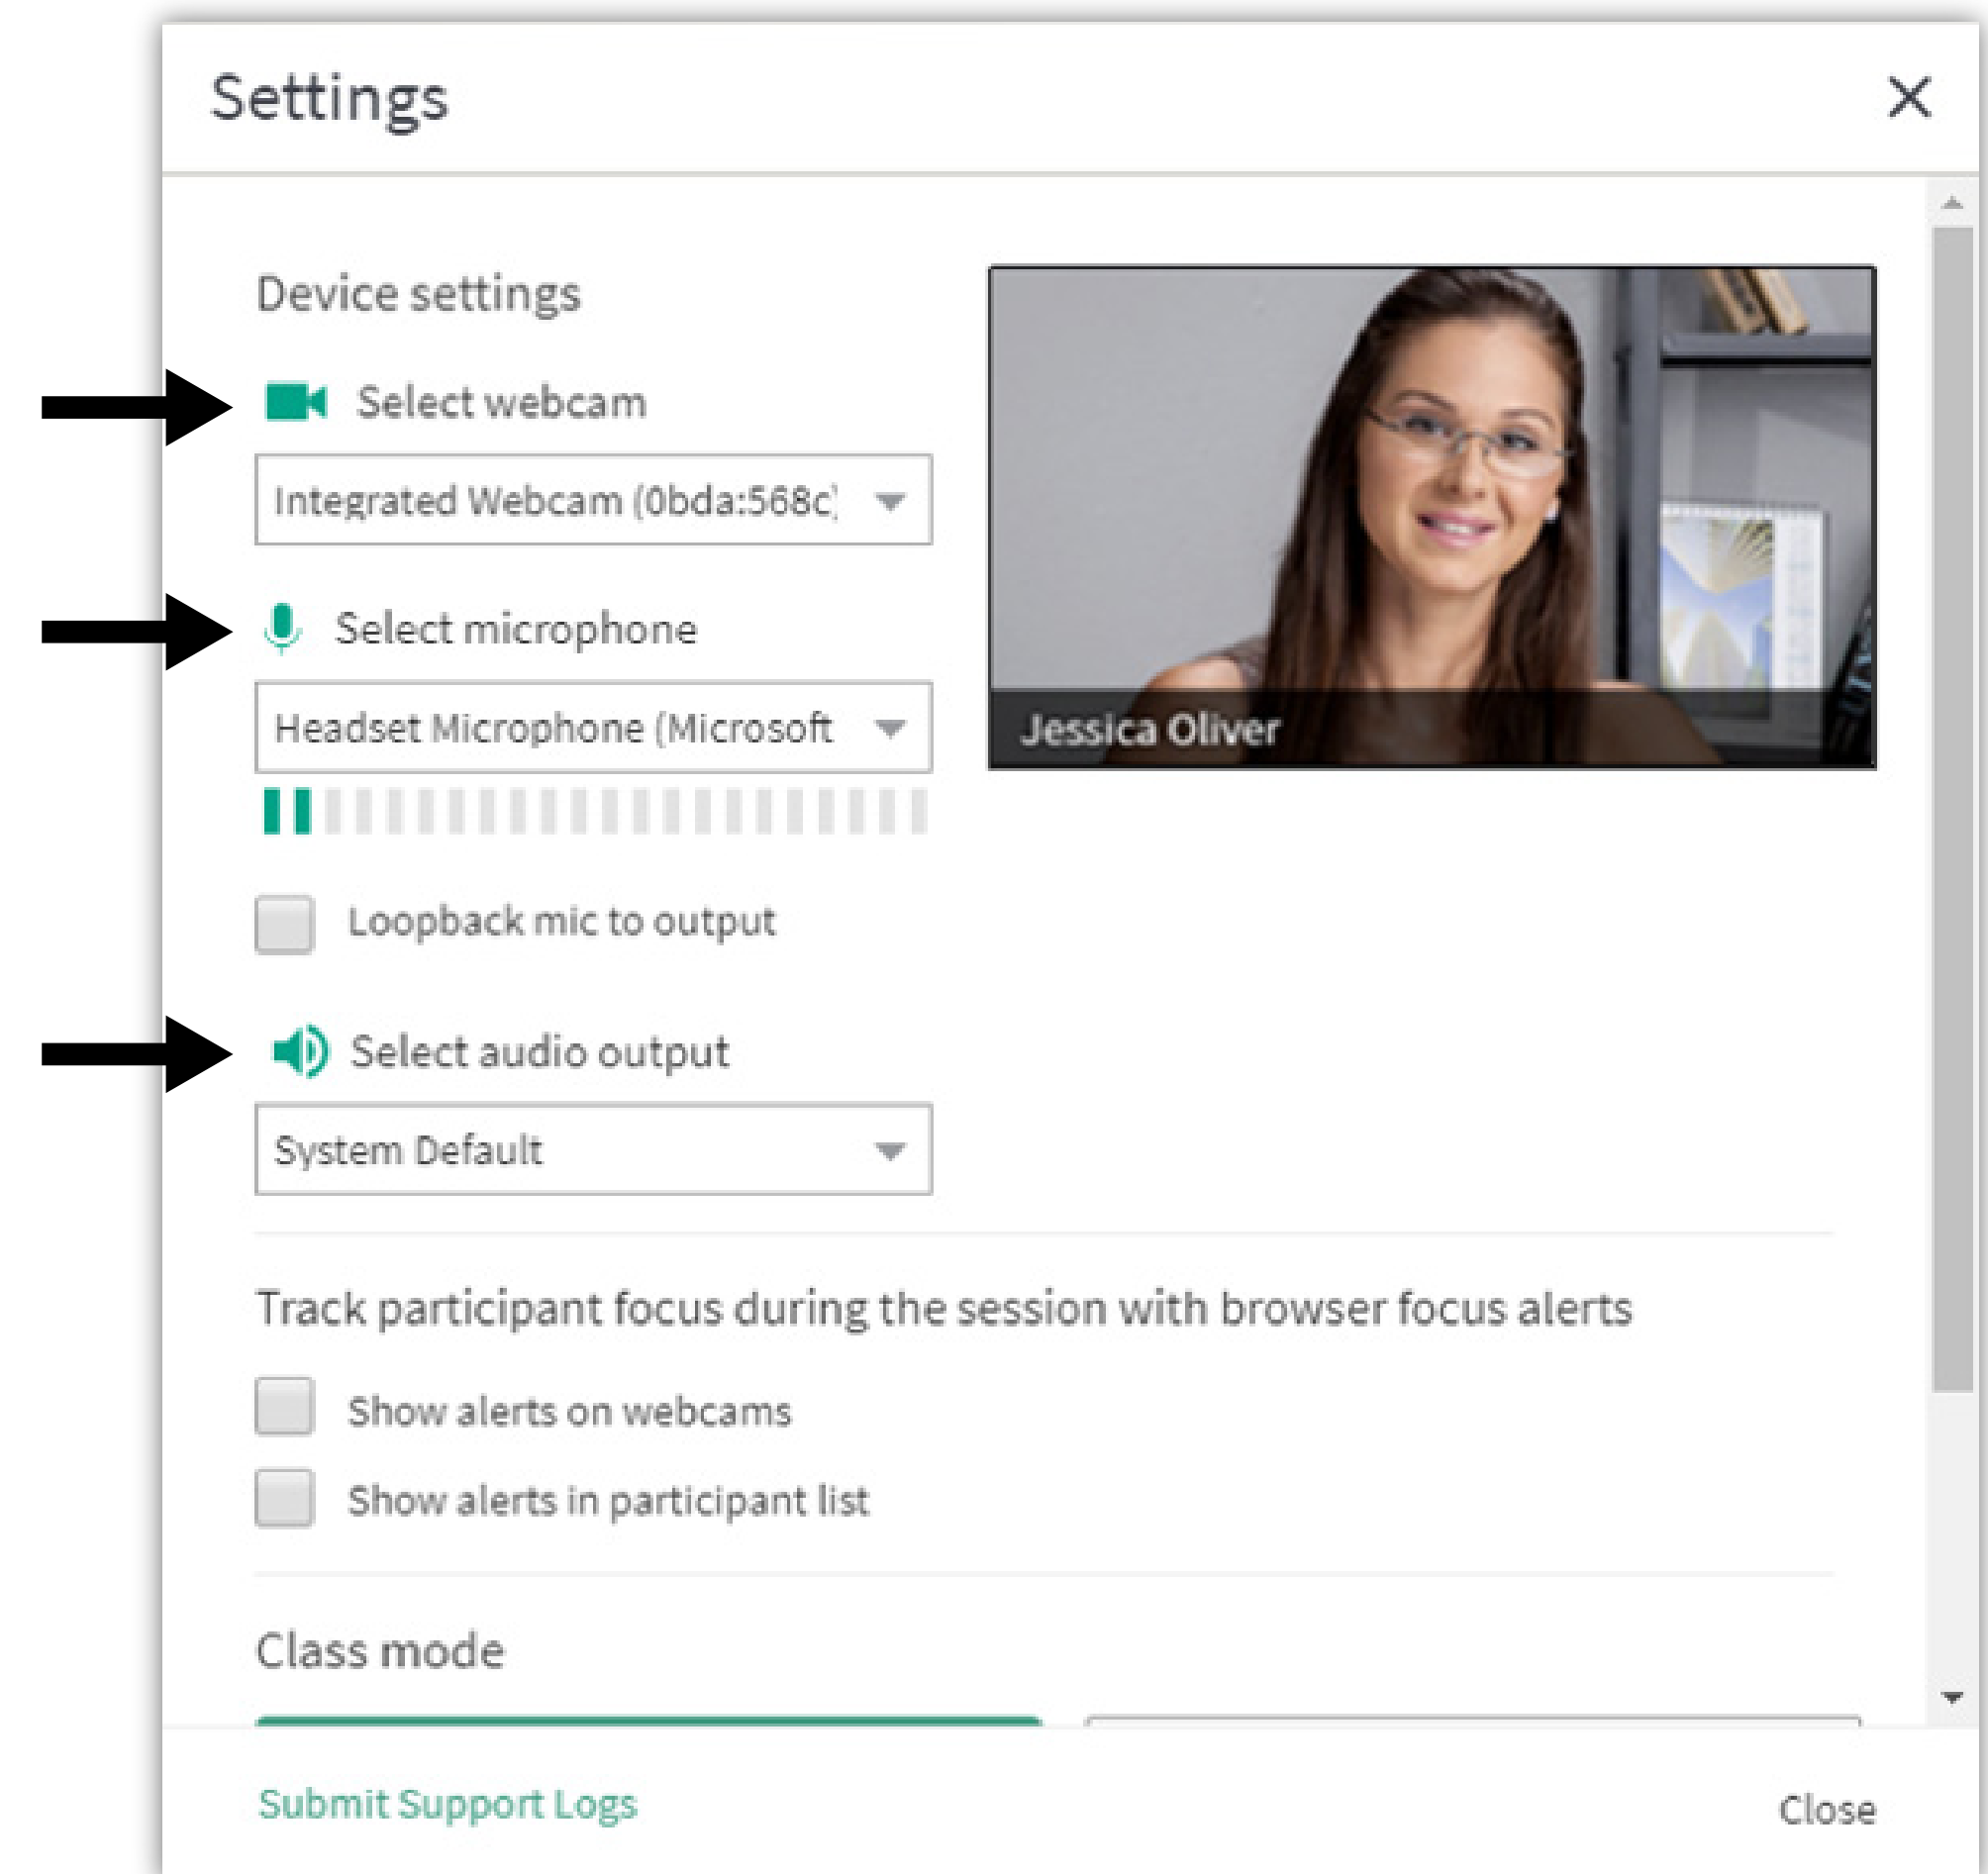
Settings

Device settings

Select webcam

Integrated Webcam (0bda:568c)

Select microphone

Headset Microphone (Microsoft

Loopback mic to output

Select audio output

System Default

Jessica Oliver

Track participant focus during the session with browser focus alerts

Show alerts on webcams

Show alerts in participant list

Class mode

Submit Support Logs

Close